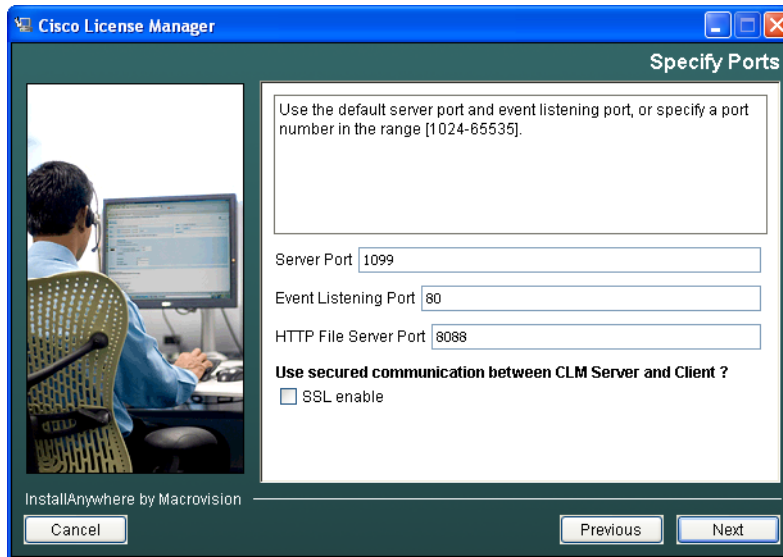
Cisco License Manager

Specify Ports

Use the default server port and event listening port, or specify a port number in the range [1024-65535].

Server Port 1099

Event Listening Port 80

HTTP File Server Port 8088

Use secured communication between CLM Server and Client ?

SSL enable

InstallAnywhere by Macrovision

Cancel

Previous

Next